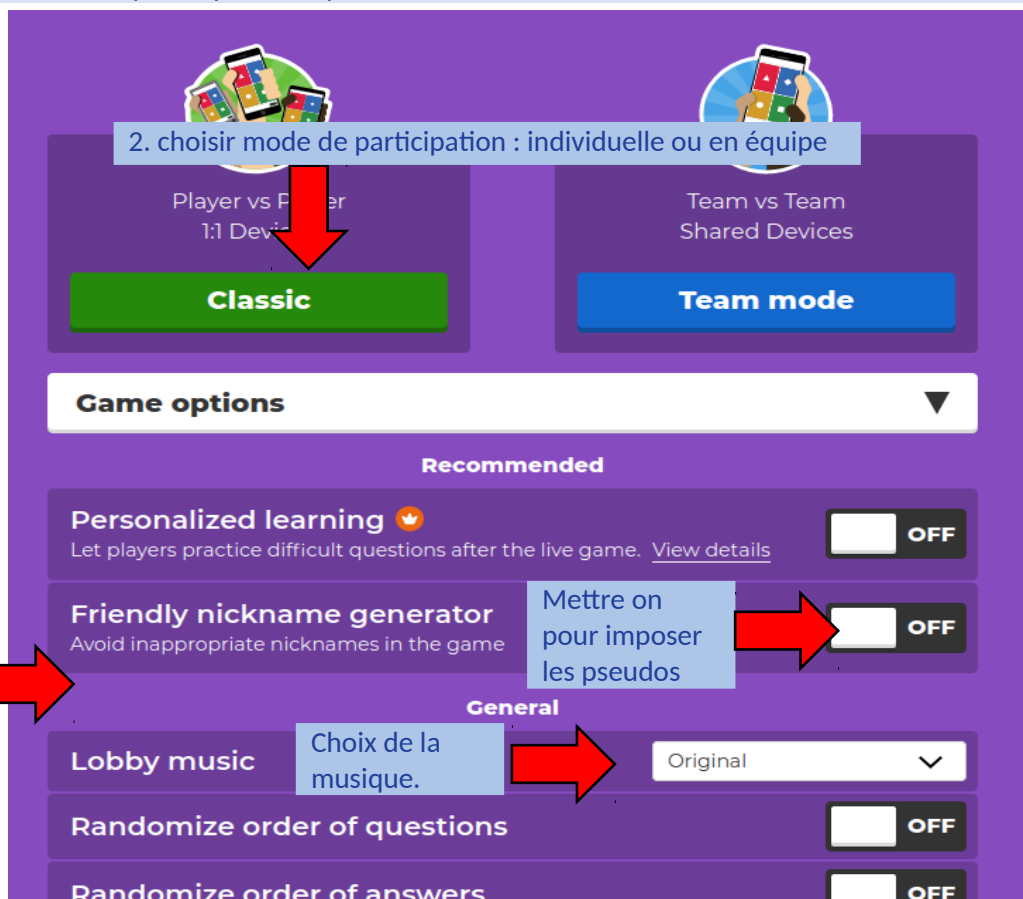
2. choisir mode de participation : individuelle ou en équipe

Player vs P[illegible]
1:1 Devi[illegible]

Classic

Team vs Team
Shared Devices

Team mode

Game options ▼

Recommended

Personalized learning
Let players practice difficult questions after the live game. View details

OFF

Friendly nickname generator
Avoid inappropriate nicknames in the game

Mettre on pour imposer les pseudos

OFF

General

Lobby music

Choix de la musique.

Original

Randomize order of questions

OFF

Randomize order of answers

OFF